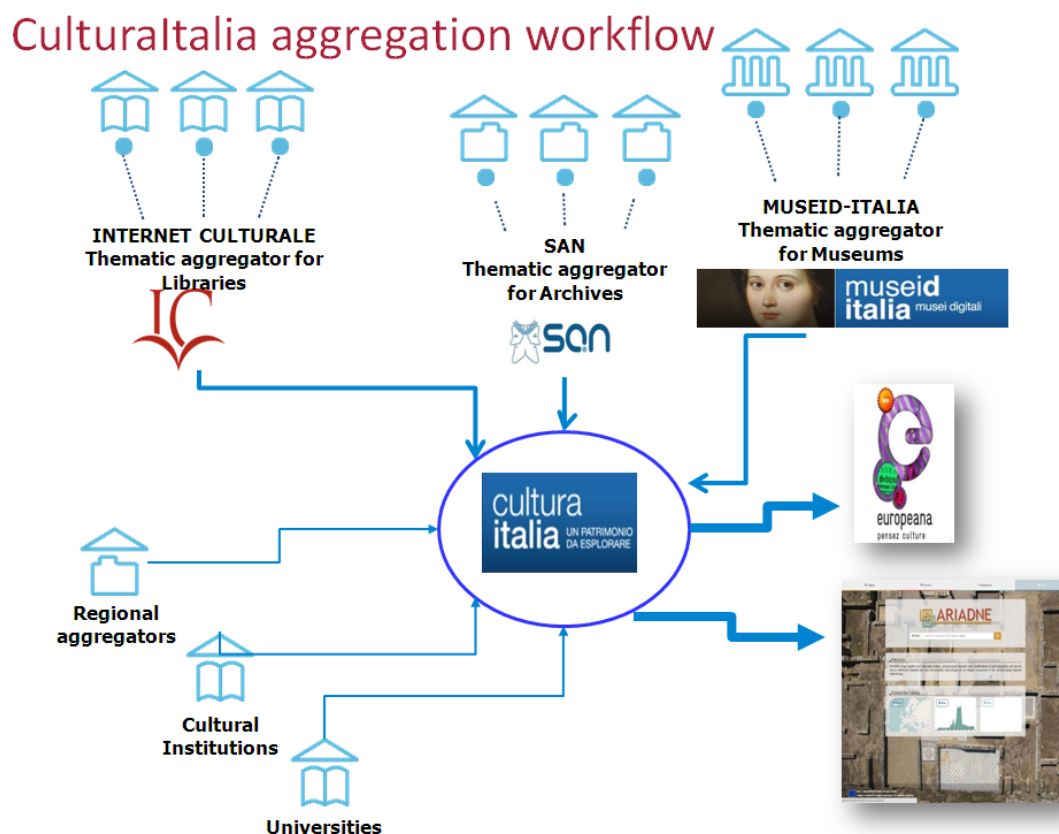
CulturaItalia aggregation workflow

INTERNET CULTURALE
Thematic aggregator for Libraries

SAN
Thematic aggregator for Archives

SAN

MUSEID-ITALIA
Thematic aggregator for Museums

museid italia musei digitali

cultura italia UN PATRIMONIO DA ESPLORARE

europeana
pensez culture

ARIADNE

Regional aggregators

Cultural Institutions

Universities